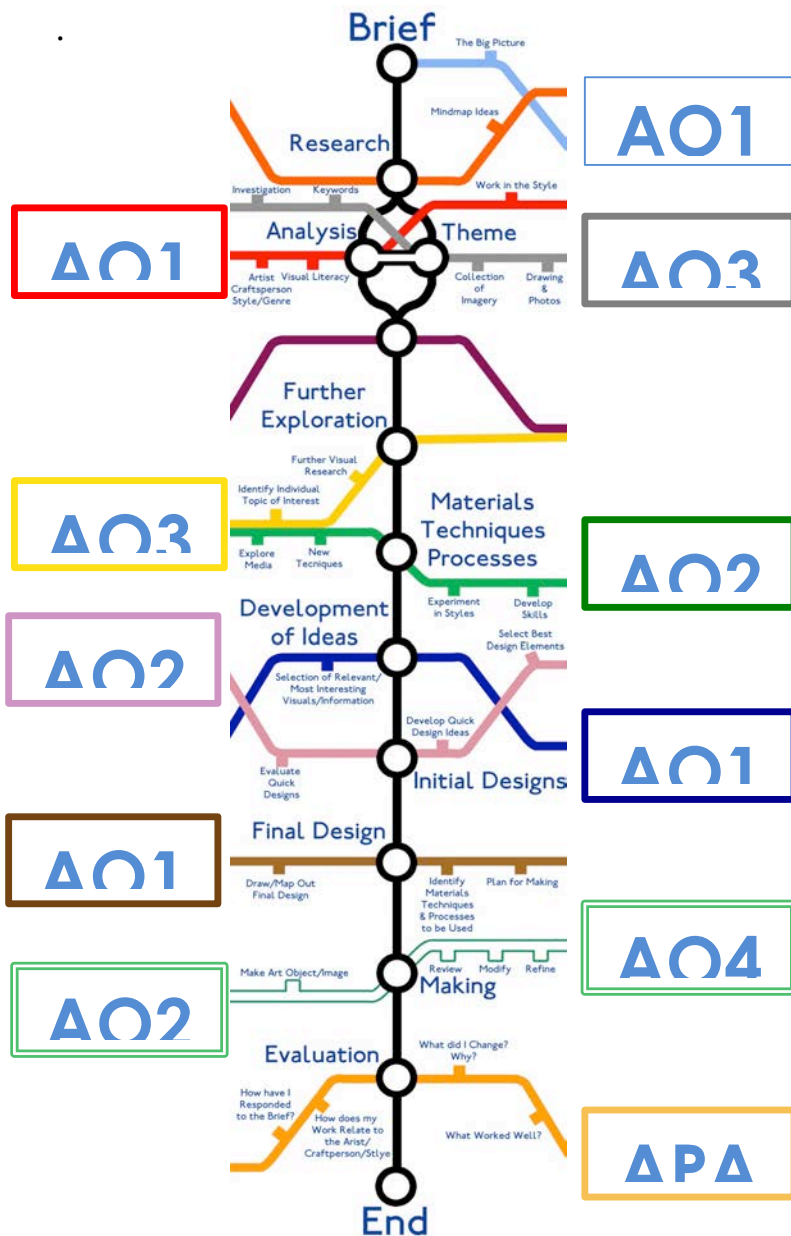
.

Brief

The Big Picture

AO1

Mindmap Ideas

Research

Investigation Keywords

Work in the Style

AO1

Analysis

Theme

AO3

Artist Craftsperson Style/Genre

Visual Literacy

Collection of Imagery

Drawing & Photos

Further Exploration

Further Visual Research

Identify Individual Topic of Interest

AO3

Materials Techniques Processes

AO2

Explore Media

New Tecniques

Development of Ideas

Experiment in Styles

Develop Skills

AO2

Select Best Design Elements

Selection of Relevant/ Most Interesting Visuals/Information

Develop Quick Design Ideas

AO1

Evaluate Quick Designs

Initial Designs

Final Design

AO1

Draw/Map Out Final Design

Identify Materials Techniques & Processes to be Used

Plan for Making

AO4

Make Art Object/Image

Review Modify Refine

Making

AO2

Evaluation

What did I Change? Why?

How have I Responded to the Brief?

How does my Work Relate to the Arist/ Craftsperson/Stlye

What Worked Well?

APA

End